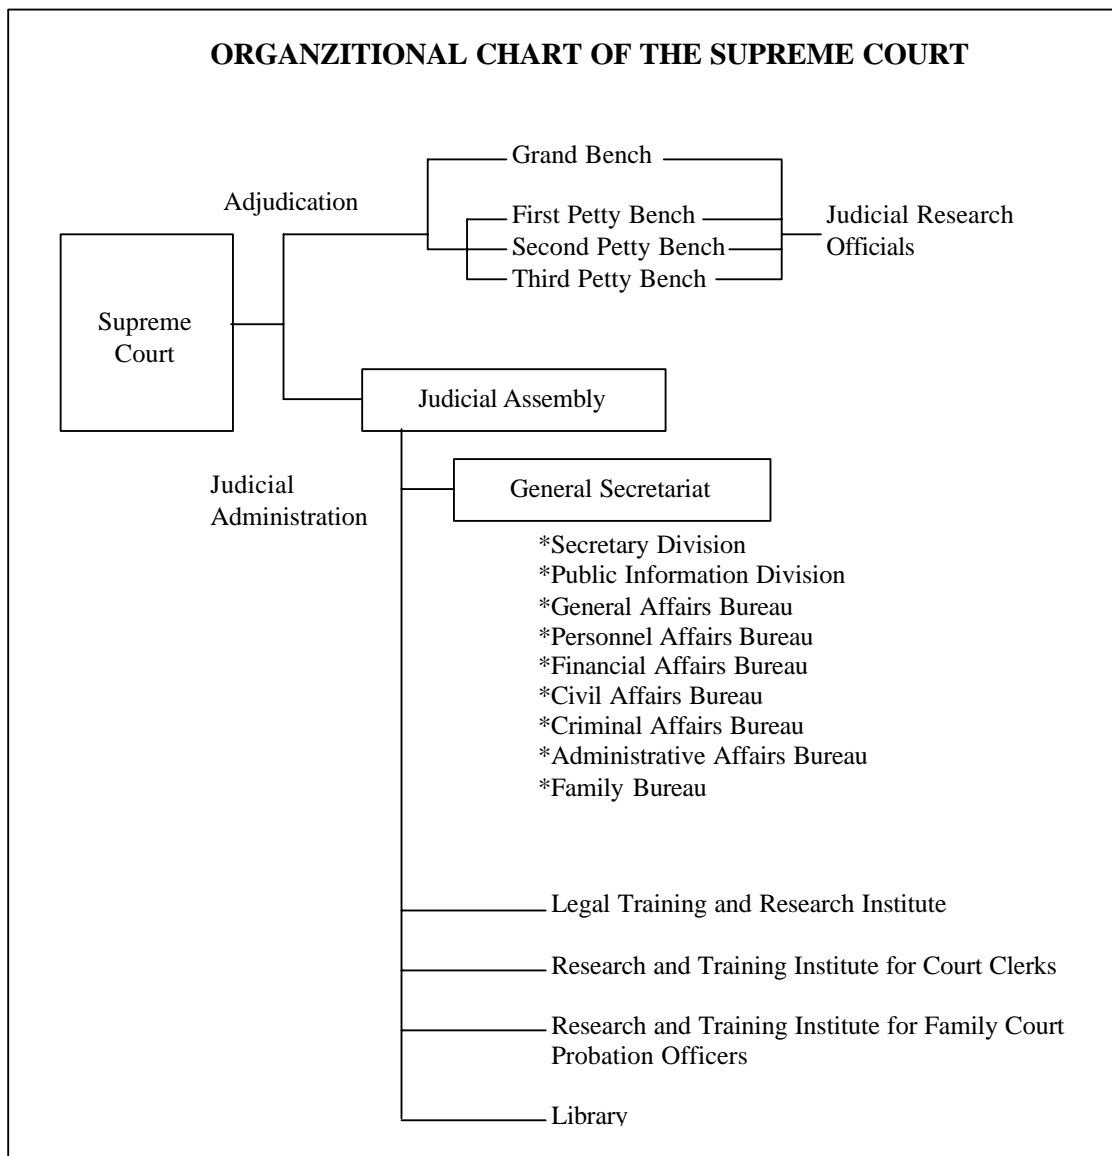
ORGANZITIONAL CHART OF THE SUPREME COURT

Adjudication

Grand Bench

First Petty Bench

Second Petty Bench

Third Petty Bench

Judicial Research Officials

Supreme Court

Judicial Assembly

Judicial Administration

General Secretariat

*Secretary Division
*Public Information Division
*General Affairs Bureau
*Personnel Affairs Bureau
*Financial Affairs Bureau
*Civil Affairs Bureau
*Criminal Affairs Bureau
*Administrative Affairs Bureau
*Family Bureau

Legal Training and Research Institute

Research and Training Institute for Court Clerks

Research and Training Institute for Family Court Probation Officers

Library